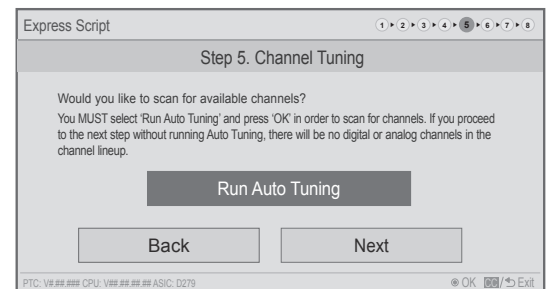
Express Script

1 ▸ 2 ▸ 3 ▸ 4 ▸ 5 ▸ 6 ▸ 7 ▸ 8

Step 5. Channel Tuning

Would you like to scan for available channels?

You MUST select 'Run Auto Tuning' and press 'OK' in order to scan for channels. If you proceed to the next step without running Auto Tuning, there will be no digital or analog channels in the channel lineup.

Run Auto Tuning

Back

Next

PTC: V#.##.### CPU: V##.##.##.## ASIC: D279

OK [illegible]/ Exit